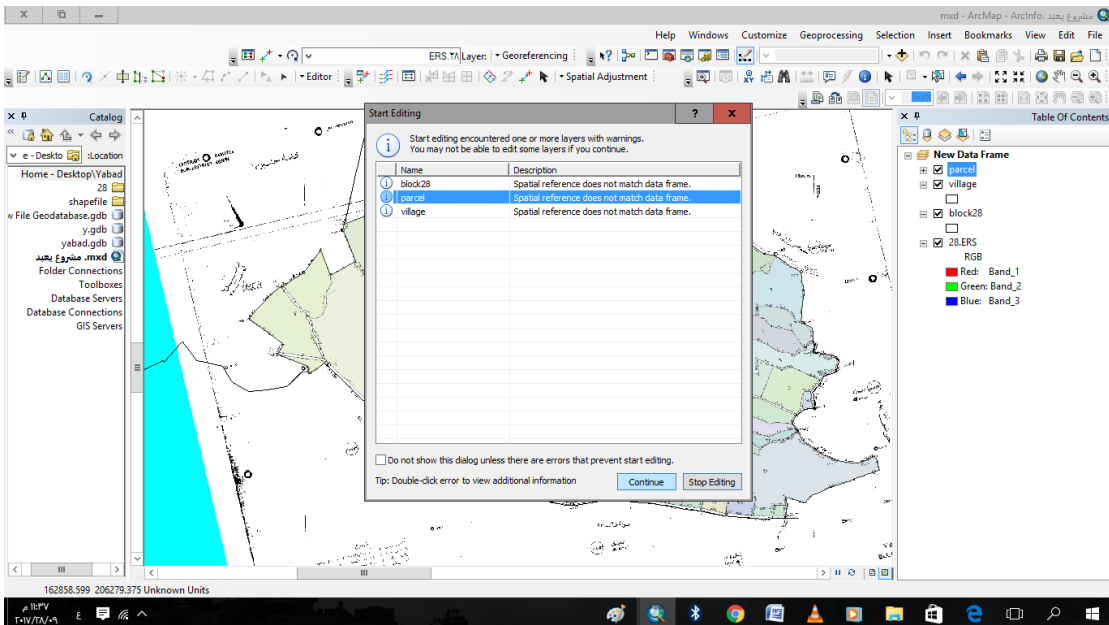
mxd - ArcMap - ArcInfo. مشروع يعيد

Help Windows Customize Geoprocessing Selection Insert Bookmarks View Edit File

ERS.٢٨ Layer: Georeferencing

Editor

Spatial Adjustment

Catalog

e - Deskto :Location

Home - Desktop\Yabad
28
shapefile
w File Geodatabase.gdb
y.gdb
yabad.gdb
mxd. مشروع يعيد
Folder Connections
Toolboxes
Database Servers
Database Connections
GIS Servers

Start Editing

Start editing encountered one or more layers with warnings.
You may not be able to edit some layers if you continue.

| Name | Description |
|---|---|
| block28 | Spatial reference does not match data frame. |
| parcel | Spatial reference does not match data frame. |
| village | Spatial reference does not match data frame. |

Do not show this dialog unless there are errors that prevent start editing.

Tip: Double-click error to view additional information

Continue Stop Editing

Table Of Contents

New Data Frame
parcel
village
block28
28.ERS
RGB
Red: Band_1
Green: Band_2
Blue: Band_3

162858.599 206279.375 Unknown Units

١١:٣٧ م
٢٠١٧/٢٨/٠٩